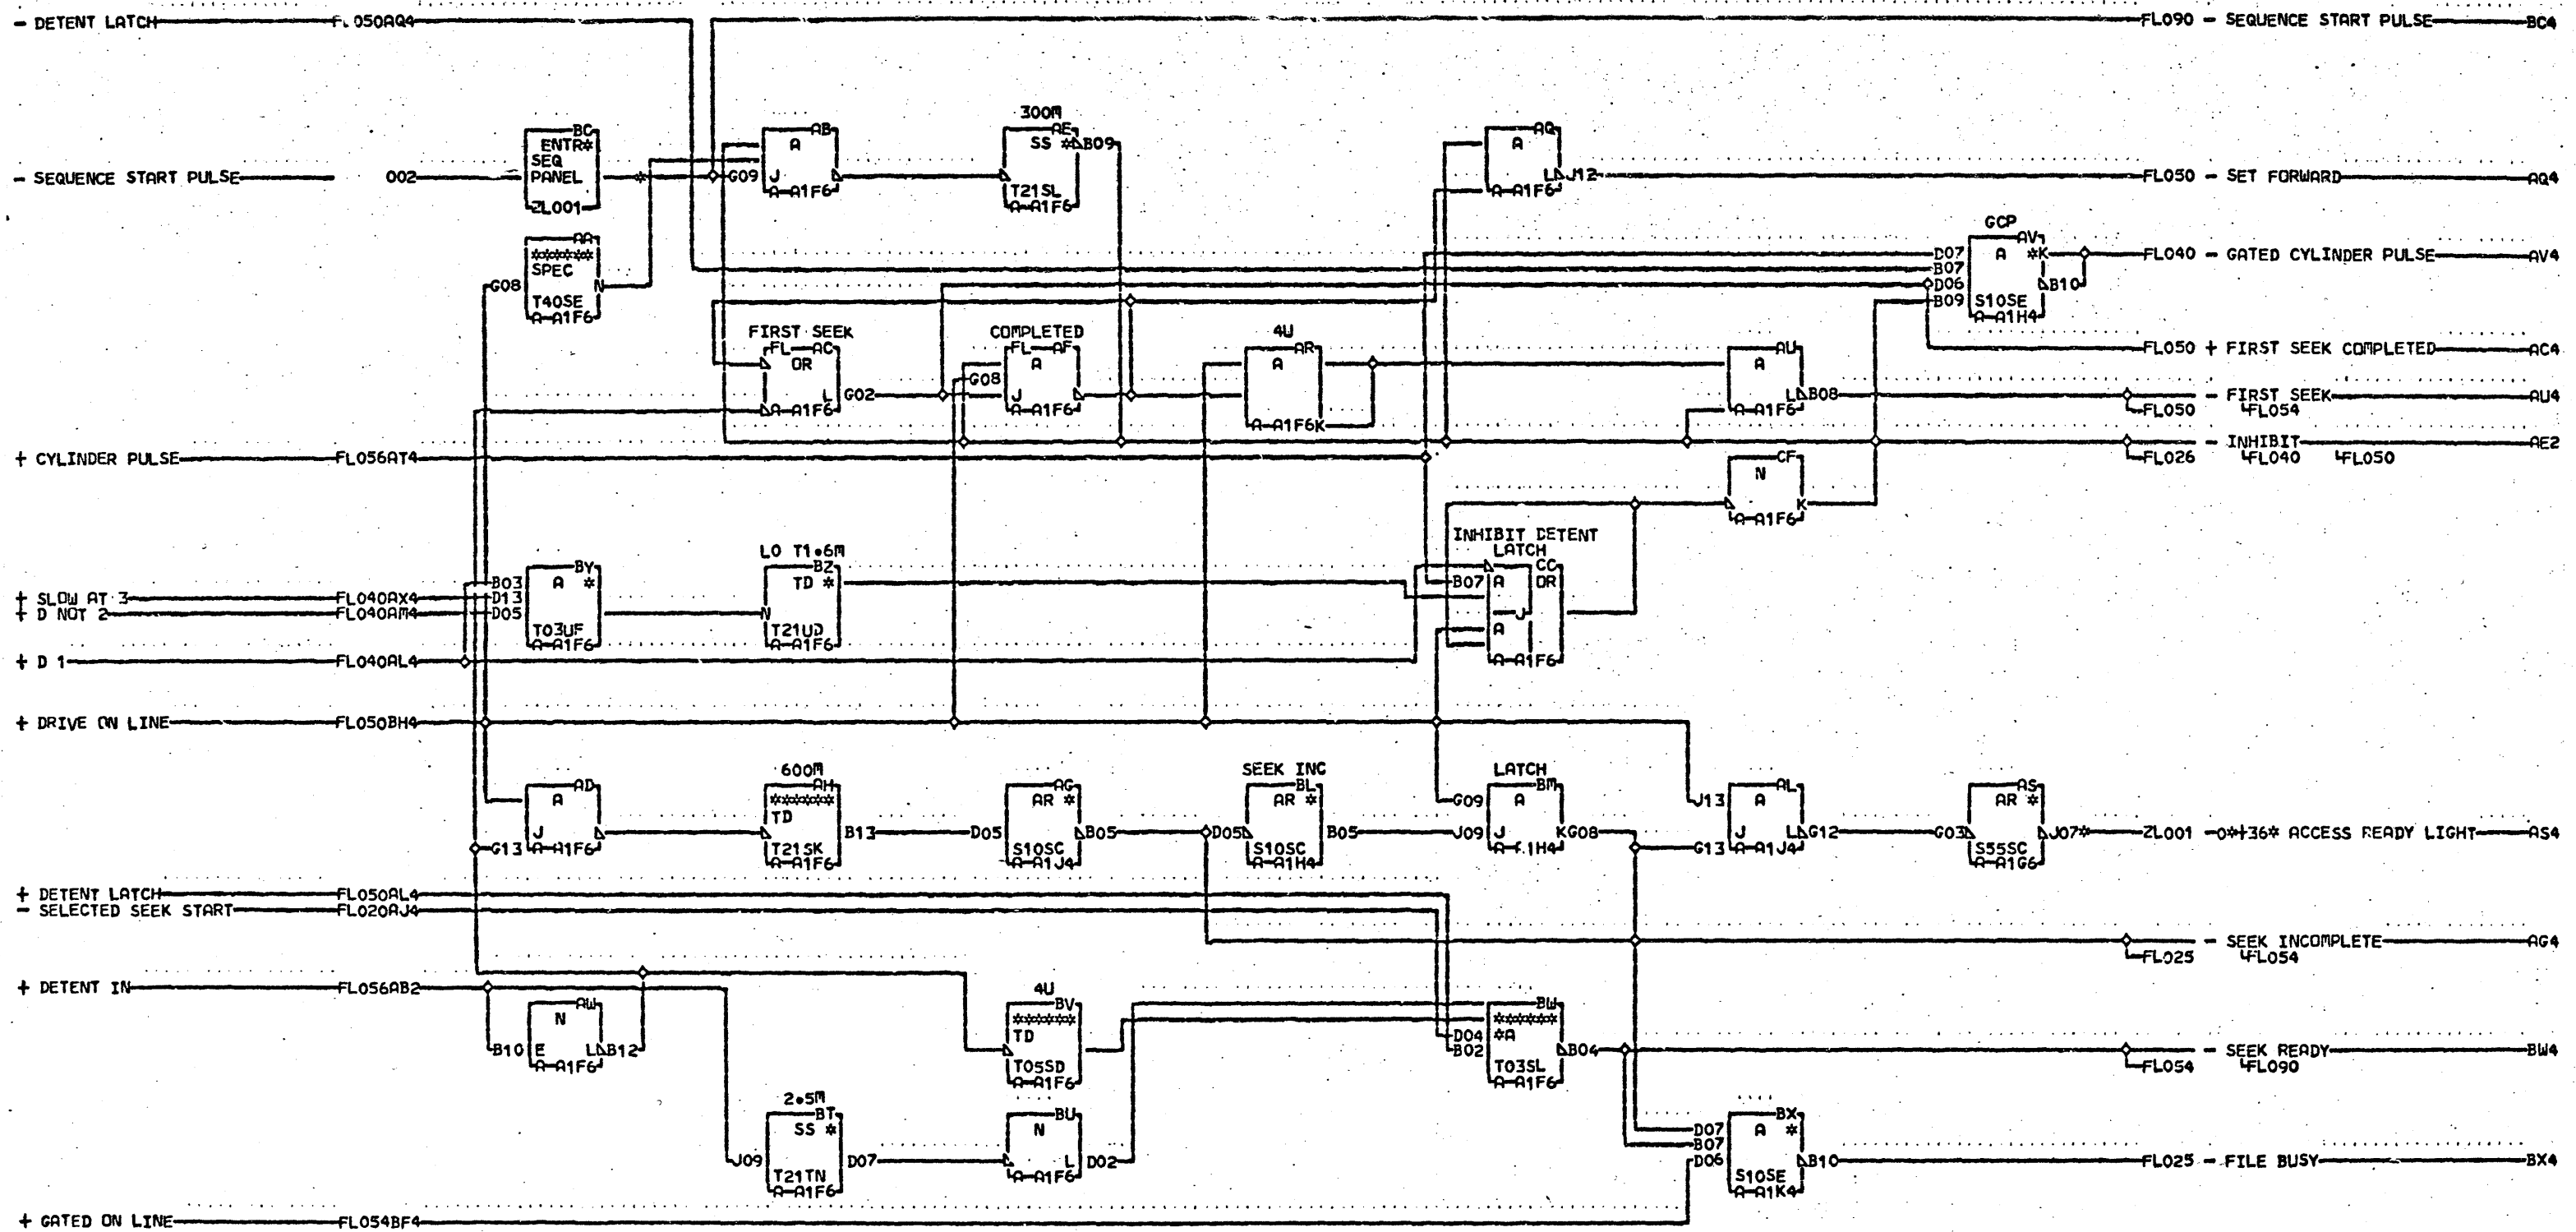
- DETENT LATCH FL050AQ4
FL090 - SEQUENCE START PULSE BC4

- SEQUENCE START PULSE 002
BC ENTR* SEQ PANEL ZL001
AA ****** SPEC T40SE A-A1F6 N G08
AB A J G09 A-A1F6
300M AE SS * B09 T21SL A-A1F6
AQ A L J12 A-A1F6
FL050 - SET FORWARD AQ4
GCP AV A *K D07 B07 D06 B09 S10SE A-A1H4 B10
FL040 - GATED CYLINDER PULSE AV4
FIRST SEEK FL AC OR L G02 A-A1F6
COMPLETED FL AF A J G08 A-A1F6
4U AR A A-A1F6K
AU A L B08 A-A1F6
FL050 + FIRST SEEK COMPLETED AC4
FL050 - FIRST SEEK FL054 AU4
FL026 - INHIBIT FL040 FL050 AE2
+ CYLINDER PULSE FL056AT4
CF N K A-A1F6
INHIBIT DETENT LATCH CC OR B07 A J A A-A1F6
BY A * B03 D13 D05 T03UF A-A1F6
LO T1.6M BZ TD * N T21UD A-A1F6
+ SLOW AT 3 FL040AX4
+ D NOT 2 FL040AM4
+ D 1 FL040AL4
+ DRIVE ON LINE FL050BH4
AD A J G13 A-A1F6
600M AH ****** TD B13 T21SK A-A1F6
AG AR * D05 B05 S10SC A-A1J4
SEEK INC BL AR * D05 B05 S10SC A-A1H4
LATCH BM A G09 J09 K G08 A-A1H4
AL A J13 J L G12 G13 A-A1J4
AS AR * G03 J07* S55SC A-A1G6
ZL001 -0*+36* ACCESS READY LIGHT AS4
+ DETENT LATCH FL050AL4
- SELECTED SEEK START FL020AJ4
FL025 - SEEK INCOMPLETE FL054 AG4
+ DETENT IN FL056AB2
AW N E B10 L B12 A-A1F6
4U BV ****** TD T05SD A-A1F6
BW ****** *A D04 B02 B04 T03SL A-A1F6
FL054 - SEEK READY FL090 BW4
2.5M BT SS * J09 D07 T21TN A-A1F6
BU N L D02 A-A1F6
BX A * D07 B07 D06 B10 S10SE A-A1K4
FL025 - FILE BUSY BX4
+ GATED ON LINE FL054BF4